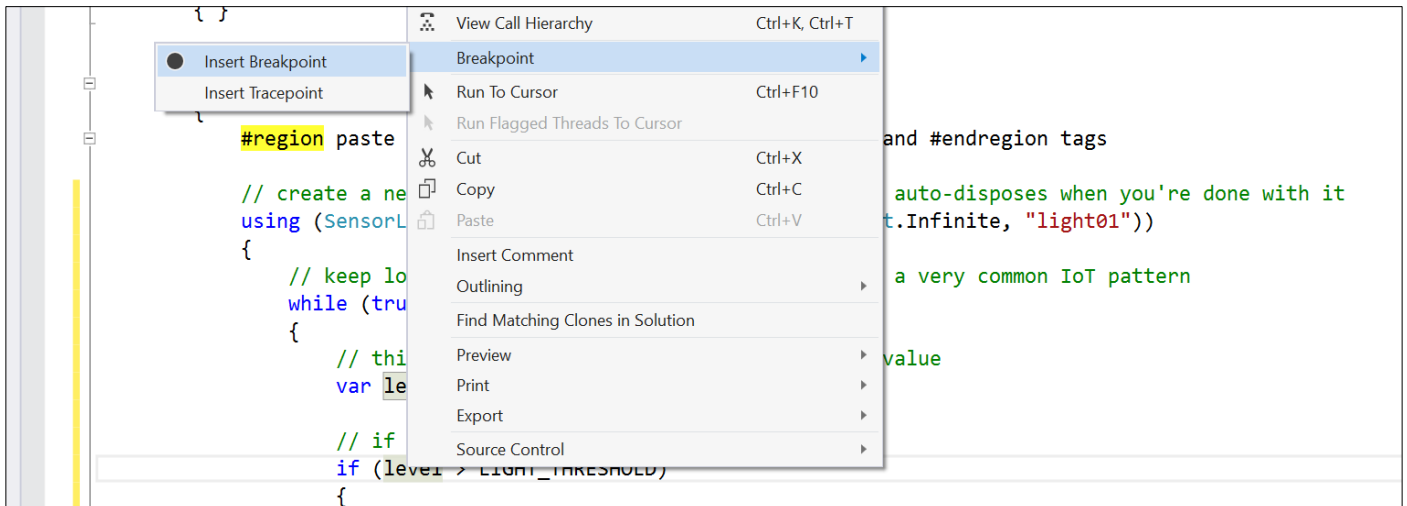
{ }

Insert Breakpoint
Insert Tracepoint

{

#region paste

and #endregion tags

// create a ne

auto-disposes when you're done with it

using (SensorL

t.Infinite, "light01"))

{

// keep lo

a very common IoT pattern

while (tru

{

// thi

value

var le

// if

if (level > LIGHT_THRESHOLD)

{

View Call Hierarchy Ctrl+K, Ctrl+T
Breakpoint
Run To Cursor Ctrl+F10
Run Flagged Threads To Cursor
Cut Ctrl+X
Copy Ctrl+C
Paste Ctrl+V
Insert Comment
Outlining
Find Matching Clones in Solution
Preview
Print
Export
Source Control